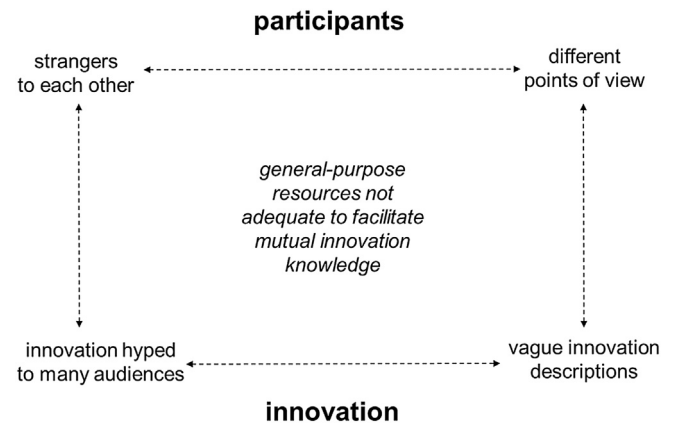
participants

strangers to each other

different points of view

general-purpose resources not adequate to facilitate mutual innovation knowledge

innovation hyped to many audiences

vague innovation descriptions

innovation